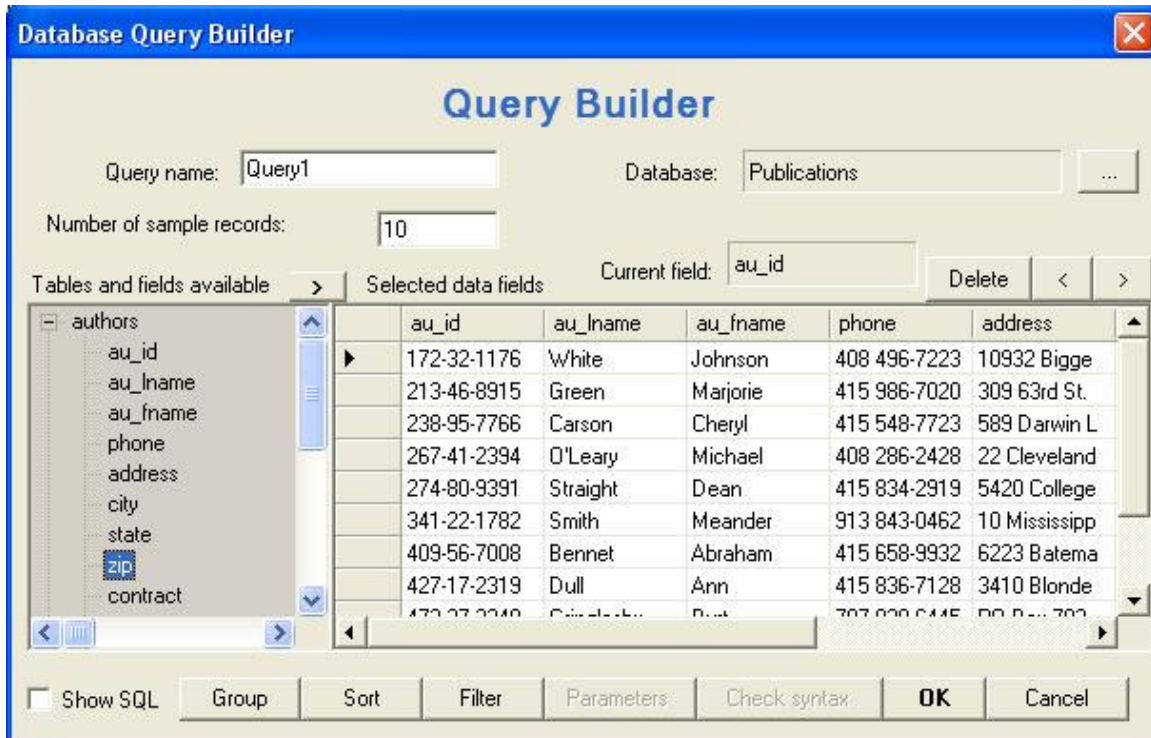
Database Query Builder

Query Builder

Query name: Query1

Database: Publications

...

Number of sample records: 10

Tables and fields available >

Selected data fields

Current field: au_id

Delete < >

authors
au_id
au_lname
au_fname
phone
address
city
state
zip
contract

| | au_id | au_lname | au_fname | phone | address |
|---|---|---|---|---|---|
| ▶ | 172-32-1176 | White | Johnson | 408 496-7223 | 10932 Bigge |
| | 213-46-8915 | Green | Marjorie | 415 986-7020 | 309 63rd St. |
| | 238-95-7766 | Carson | Cheryl | 415 548-7723 | 589 Darwin L |
| | 267-41-2394 | O'Leary | Michael | 408 286-2428 | 22 Cleveland |
| | 274-80-9391 | Straight | Dean | 415 834-2919 | 5420 College |
| | 341-22-1782 | Smith | Meander | 913 843-0462 | 10 Mississipp |
| | 409-56-7008 | Bennet | Abraham | 415 658-9932 | 6223 Batema |
| | 427-17-2319 | Dull | Ann | 415 836-7128 | 3410 Blonde |
| | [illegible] | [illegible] | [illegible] | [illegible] | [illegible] |

Show SQL Group Sort Filter Parameters Check syntax OK Cancel